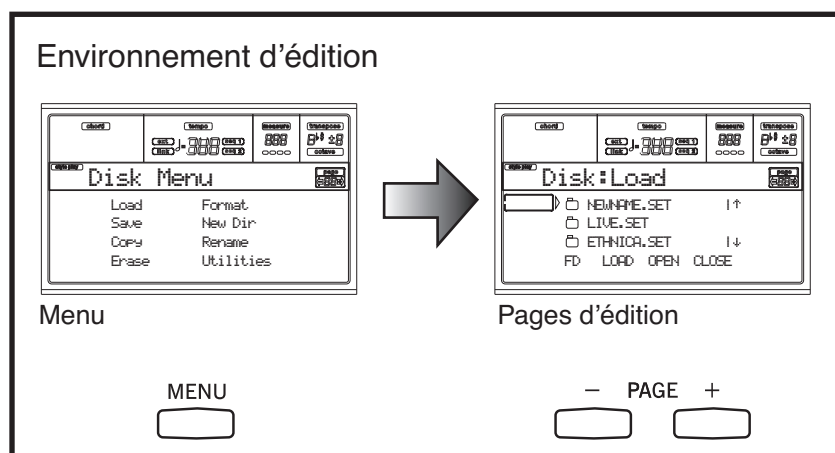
Environnement d'édition

chord
tempo
measure
transpose
octave

Disk Menu

Load Format
Save New Dir
Copy Rename
Erase Utilities

Menu

chord
tempo
measure
transpose
octave

Disk:Load

NEWNAME.SET
LIVE.SET
ETHNICA.SET
FD LOAD OPEN CLOSE

Pages d'édition

MENU

– PAGE +